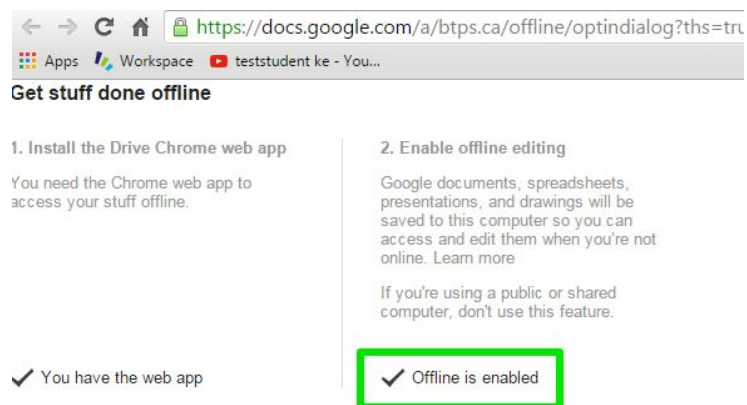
https://docs.google.com/a/btps.ca/offline/optindialog?ths=tru

Apps Workspace teststudent ke - You...

Get stuff done offline

1. Install the Drive Chrome web app

You need the Chrome web app to access your stuff offline.

✓ You have the web app

2. Enable offline editing

Google documents, spreadsheets, presentations, and drawings will be saved to this computer so you can access and edit them when you're not online. Learn more

If you're using a public or shared computer, don't use this feature.

✓ Offline is enabled